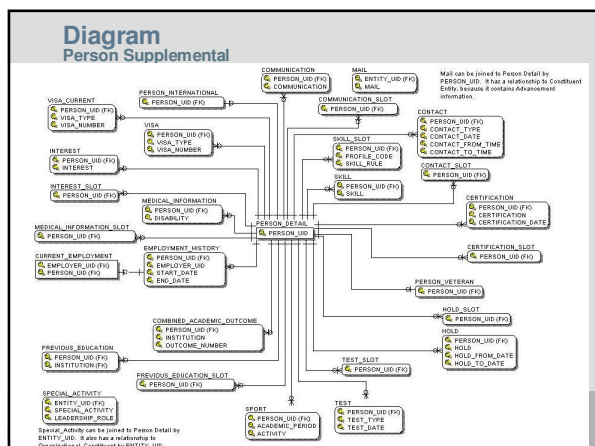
Diagram
Person Supplemental

COMMUNICATION
PERSON_UID (FK)
COMMUNICATION

MAIL
ENTITY_UID (FK)
MAIL

Mail can be joined to Person Detail by PERSON_UID. It has a relationship to Constituent Entity, because it contains Advancement information.

PERSON_INTERNATIONAL
PERSON_UID (FK)

COMMUNICATION_SLOT
PERSON_UID (FK)

VISA_CURRENT
PERSON_UID (FK)
VISA_TYPE
VISA_NUMBER

VISA
PERSON_UID (FK)
VISA_TYPE
VISA_NUMBER

CONTACT
PERSON_UID (FK)
CONTACT_TYPE
CONTACT_DATE
CONTACT_FROM_TIME
CONTACT_TO_TIME

SKILL_SLOT
PERSON_UID (FK)
PROFILE_CODE
SKILL_RULE

INTEREST
PERSON_UID (FK)
INTEREST

CONTACT_SLOT
PERSON_UID (FK)

SKILL
PERSON_UID (FK)
SKILL

INTEREST_SLOT
PERSON_UID (FK)

CERTIFICATION
PERSON_UID (FK)
CERTIFICATION
CERTIFICATION_DATE

MEDICAL_INFORMATION
PERSON_UID (FK)
DISABILITY

PERSON_DETAIL
PERSON_UID

MEDICAL_INFORMATION_SLOT
PERSON_UID (FK)

CERTIFICATION_SLOT
PERSON_UID (FK)

EMPLOYMENT_HISTORY
PERSON_UID (FK)
EMPLOYER_UID
START_DATE
END_DATE

CURRENT_EMPLOYMENT
EMPLOYER_UID (FK)
PERSON_UID (FK)

PERSON_VETERAN
PERSON_UID (FK)

HOLD_SLOT
PERSON_UID (FK)

COMBINED_ACADEMIC_OUTCOME
PERSON_UID (FK)
INSTITUTION
OUTCOME_NUMBER

HOLD
PERSON_UID (FK)
HOLD
HOLD_FROM_DATE
HOLD_TO_DATE

PREVIOUS_EDUCATION
PERSON_UID (FK)
INSTITUTION (FK)

PREVIOUS_EDUCATION_SLOT
PERSON_UID (FK)

TEST_SLOT
PERSON_UID (FK)

SPECIAL_ACTIVITY
ENTITY_UID (FK)
SPECIAL_ACTIVITY
LEADERSHIP_ROLE

SPORT
PERSON_UID (FK)
ACADEMIC_PERIOD
ACTIVITY

TEST
PERSON_UID (FK)
TEST_TYPE
TEST_DATE

Special_Activity can be joined to Person Detail by ENTITY_UID. It also has a relationship to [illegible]